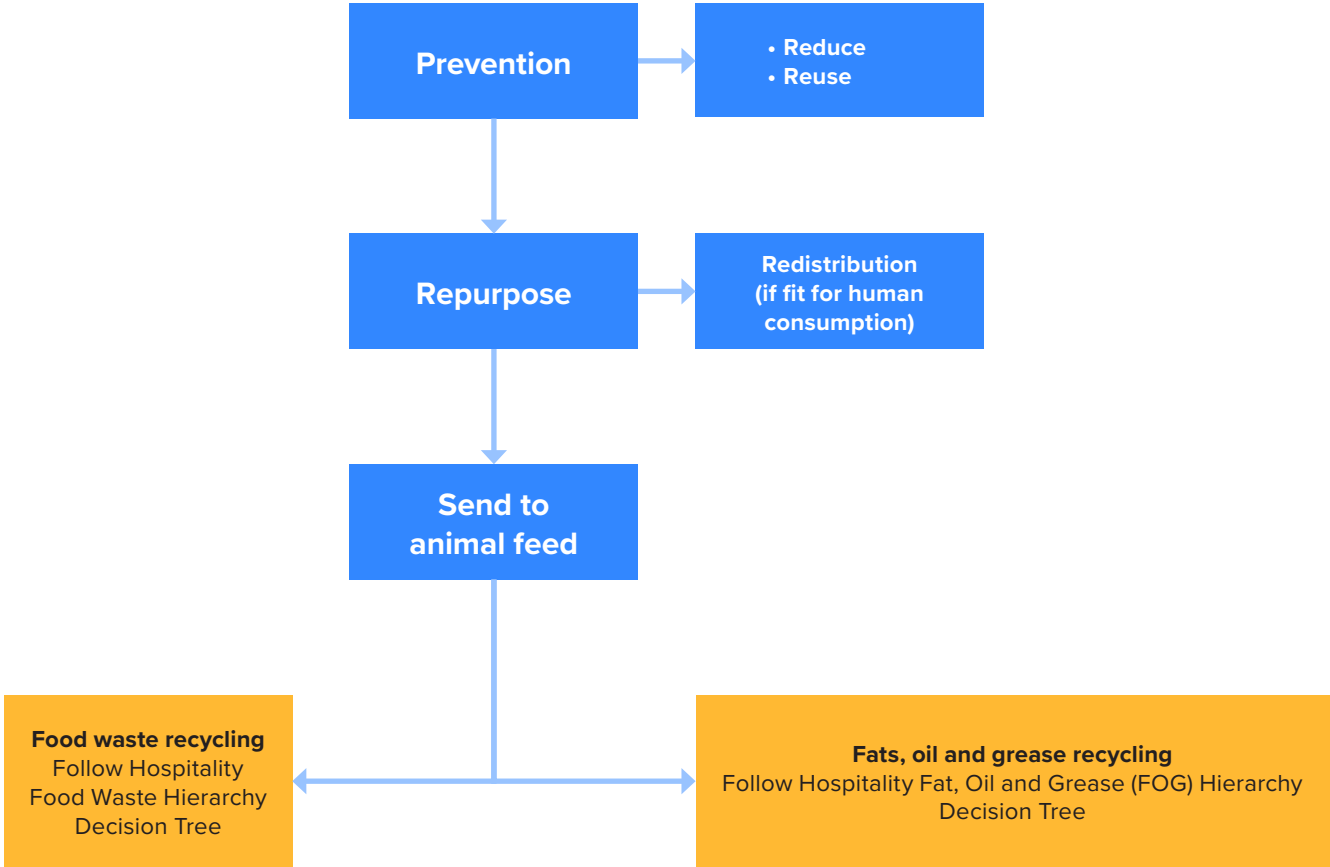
Prevention

• Reduce
• Reuse

Repurpose

Redistribution (if fit for human consumption)

Send to animal feed

**Food waste recycling**
Follow Hospitality Food Waste Hierarchy Decision Tree

**Fats, oil and grease recycling**
Follow Hospitality Fat, Oil and Grease (FOG) Hierarchy Decision Tree